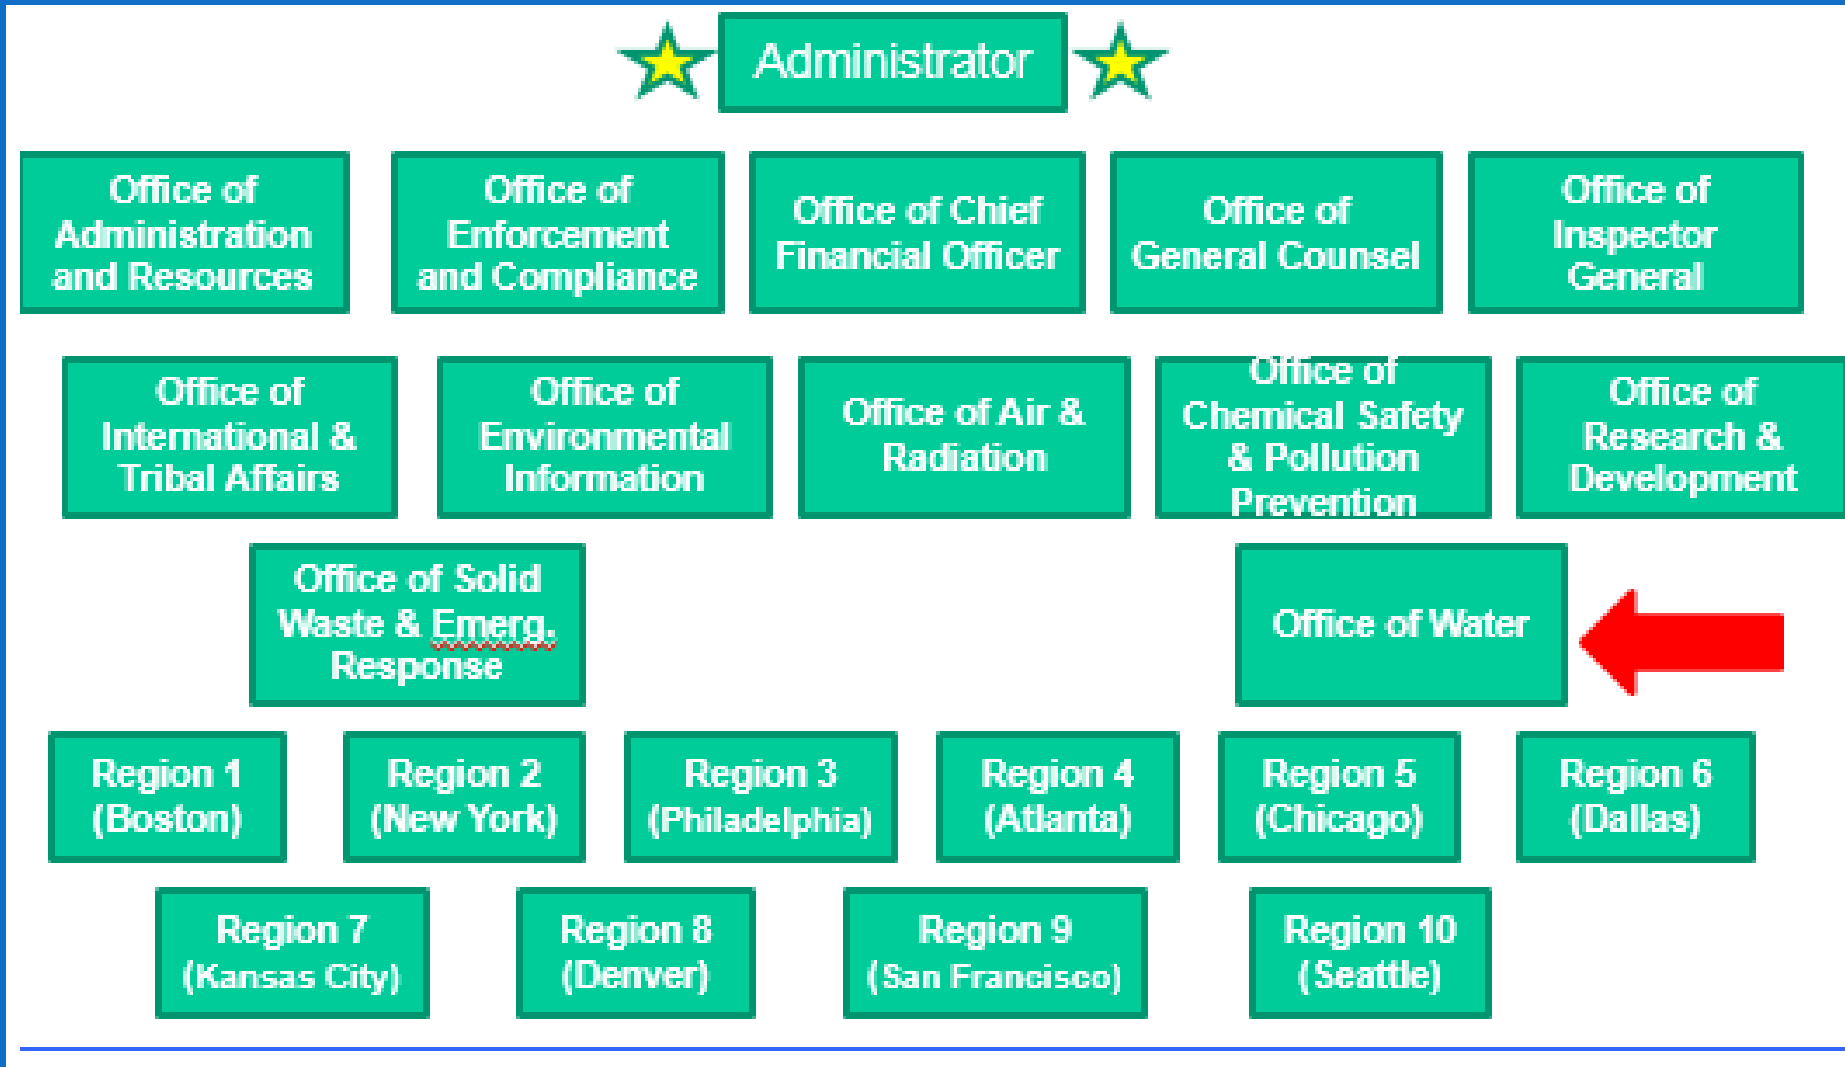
Administrator

Office of Administration and Resources

Office of Enforcement and Compliance

Office of Chief Financial Officer

Office of General Counsel

Office of Inspector General

Office of International & Tribal Affairs

Office of Environmental Information

Office of Air & Radiation

Office of Chemical Safety & Pollution Prevention

Office of Research & Development

Office of Solid Waste & Emerg. Response

Office of Water

Region 1 (Boston)

Region 2 (New York)

Region 3 (Philadelphia)

Region 4 (Atlanta)

Region 5 (Chicago)

Region 6 (Dallas)

Region 7 (Kansas City)

Region 8 (Denver)

Region 9 (San Francisco)

Region 10 (Seattle)